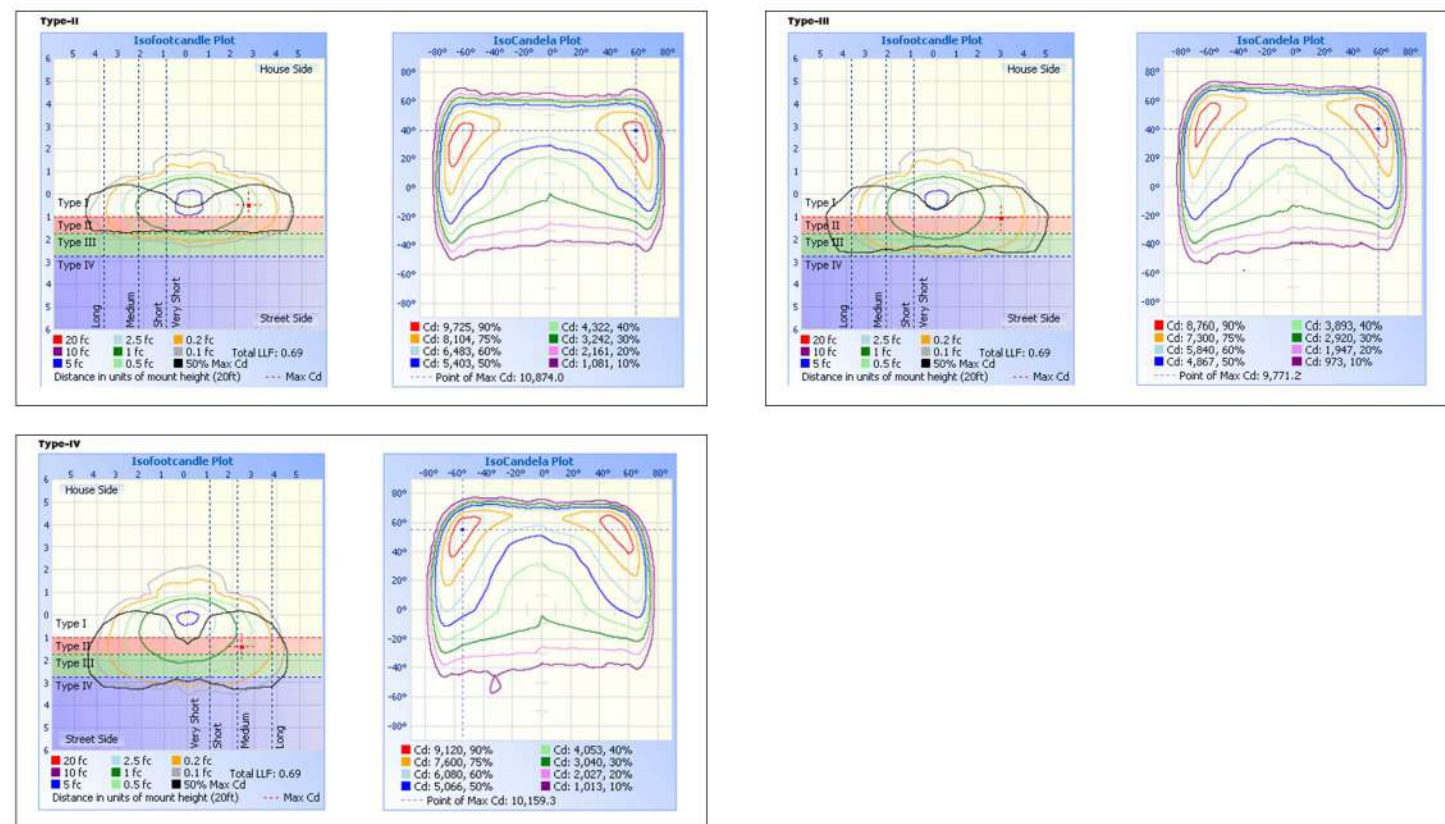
Type-II

Isofootcandle Plot

5 4 3 2 1 0 1 2 3 4 5

6 5 4 3 2 1 0 1 2 3 4 5 6

House Side

Type I
Type II
Type III
Type IV

Long Medium Short Very Short

Street Side

20 fc | 2.5 fc | 0.2 fc
10 fc | 1 fc | 0.1 fc | Total LLF: 0.69
5 fc | 0.5 fc | 50% Max Cd
Distance in units of mount height (20ft) --- Max Cd

IsoCandela Plot

-80° -60° -40° -20° 0° 20° 40° 60° 80°

80° 60° 40° 20° 0° -20° -40° -60° -80°

Cd: 9,725, 90% | Cd: 4,322, 40%
Cd: 8,104, 75% | Cd: 3,242, 30%
Cd: 6,483, 60% | Cd: 2,161, 20%
Cd: 5,403, 50% | Cd: 1,081, 10%
--- Point of Max Cd: 10,874.0

Type-III

Isofootcandle Plot

5 4 3 2 1 0 1 2 3 4 5

6 5 4 3 2 1 0 1 2 3 4 5 6

House Side

Type I
Type II
Type III
Type IV

Long Medium Short Very Short

Street Side

20 fc | 2.5 fc | 0.2 fc
10 fc | 1 fc | 0.1 fc | Total LLF: 0.69
5 fc | 0.5 fc | 50% Max Cd
Distance in units of mount height (20ft) --- Max Cd

IsoCandela Plot

-80° -60° -40° -20° 0° 20° 40° 60° 80°

80° 60° 40° 20° 0° -20° -40° -60° -80°

Cd: 8,760, 90% | Cd: 3,893, 40%
Cd: 7,300, 75% | Cd: 2,920, 30%
Cd: 5,840, 60% | Cd: 1,947, 20%
Cd: 4,867, 50% | Cd: 973, 10%
--- Point of Max Cd: 9,771.2

Type-IV

Isofootcandle Plot

5 4 3 2 1 0 1 2 3 4 5

6 5 4 3 2 1 0 1 2 3 4 5 6

House Side

Type I
Type II
Type III
Type IV

Very Short Short Medium Long

Street Side

20 fc | 2.5 fc | 0.2 fc
10 fc | 1 fc | 0.1 fc | Total LLF: 0.69
5 fc | 0.5 fc | 50% Max Cd
Distance in units of mount height (20ft) --- Max Cd

IsoCandela Plot

-80° -60° -40° -20° 0° 20° 40° 60° 80°

80° 60° 40° 20° 0° -20° -40° -60° -80°

Cd: 9,120, 90% | Cd: 4,053, 40%
Cd: 7,600, 75% | Cd: 3,040, 30%
Cd: 6,080, 60% | Cd: 2,027, 20%
Cd: 5,066, 50% | Cd: 1,013, 10%
--- Point of Max Cd: 10,159.3